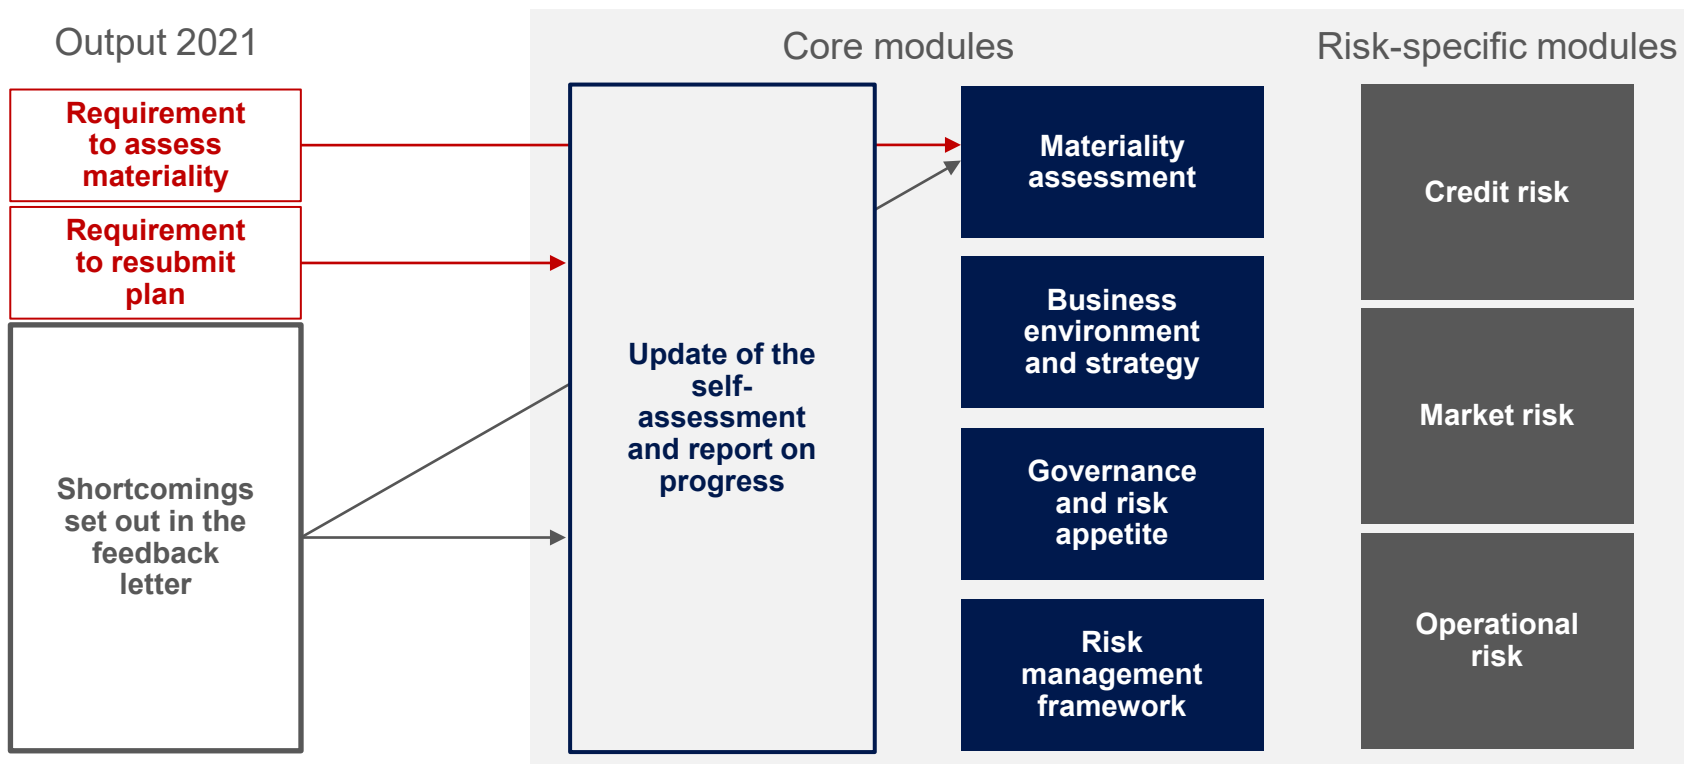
Output 2021

Core modules

Risk-specific modules

Requirement to assess materiality

Requirement to resubmit plan

Shortcomings set out in the feedback letter

Update of the self-assessment and report on progress

Materiality assessment

Business environment and strategy

Governance and risk appetite

Risk management framework

Credit risk

Market risk

Operational risk